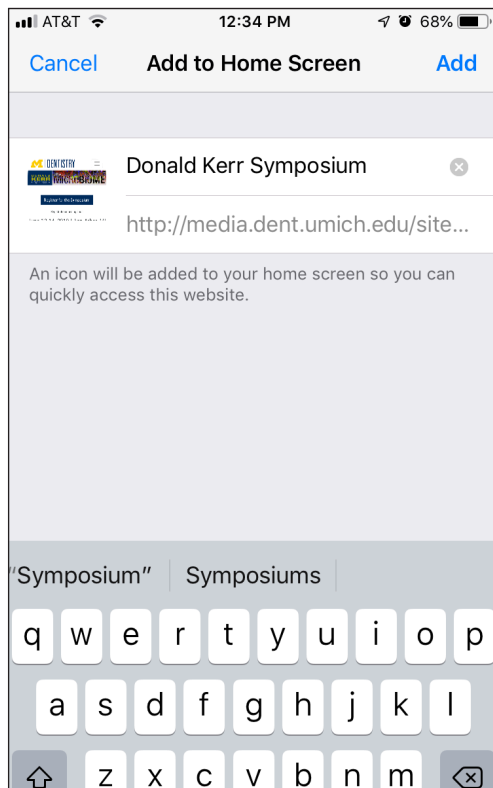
AT&T 12:34 PM 68%

Cancel Add to Home Screen Add

DENTISTRY

Donald Kerr Symposium

http://media.dent.umich.edu/site...

An icon will be added to your home screen so you can quickly access this website.

"Symposium" Symposiums

q w e r t y u i o p
a s d f g h j k l
z x c v b n m